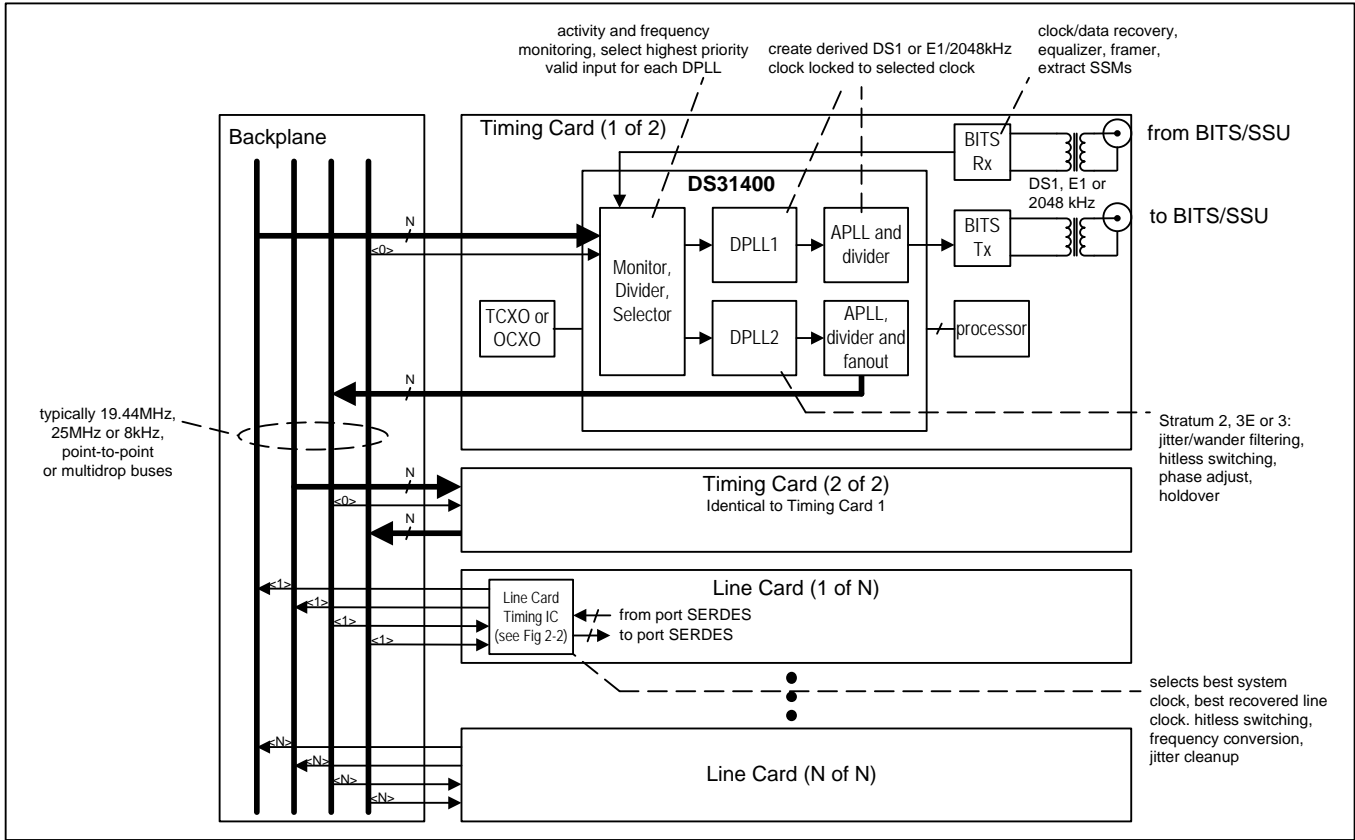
activity and frequency monitoring, select highest priority valid input for each DPLL

create derived DS1 or E1/2048kHz clock locked to selected clock

clock/data recovery, equalizer, framer, extract SSMs

Backplane

Timing Card (1 of 2)

BITS Rx

from BITS/SSU

DS31400

DS1, E1 or 2048 kHz

N

<0>

Monitor, Divider, Selector

DPLL1

APLL and divider

BITS Tx

to BITS/SSU

TCXO or OCXO

DPLL2

APLL, divider and fanout

processor

N

typically 19.44MHz, 25MHz or 8kHz, point-to-point or multidrop buses

Stratum 2, 3E or 3: jitter/wander filtering, hitless switching, phase adjust, holdover

N

<0>

N

Timing Card (2 of 2)
Identical to Timing Card 1

Line Card (1 of N)

<1>

<1>

<1>

<1>

Line Card Timing IC (see Fig 2-2)

from port SERDES

to port SERDES

selects best system clock, best recovered line clock. hitless switching, frequency conversion, jitter cleanup

<N>

<N>

<N>

<N>

Line Card (N of N)